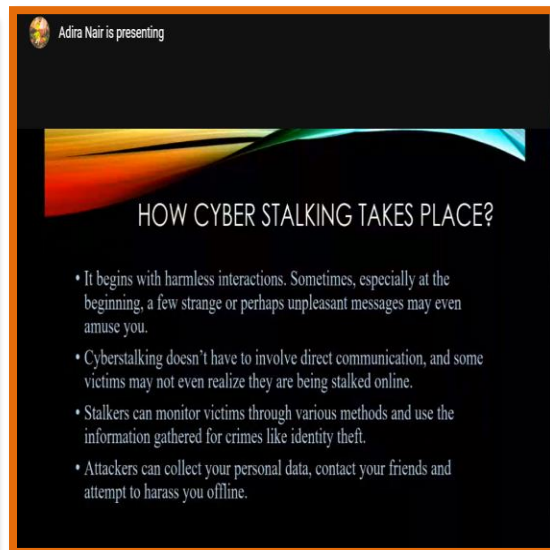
Adira Nair is presenting

HOW CYBER STALKING TAKES PLACE?

• It begins with harmless interactions. Sometimes, especially at the beginning, a few strange or perhaps unpleasant messages may even amuse you.

• Cyberstalking doesn't have to involve direct communication, and some victims may not even realize they are being stalked online.

• Stalkers can monitor victims through various methods and use the information gathered for crimes like identity theft.

• Attackers can collect your personal data, contact your friends and attempt to harass you offline.